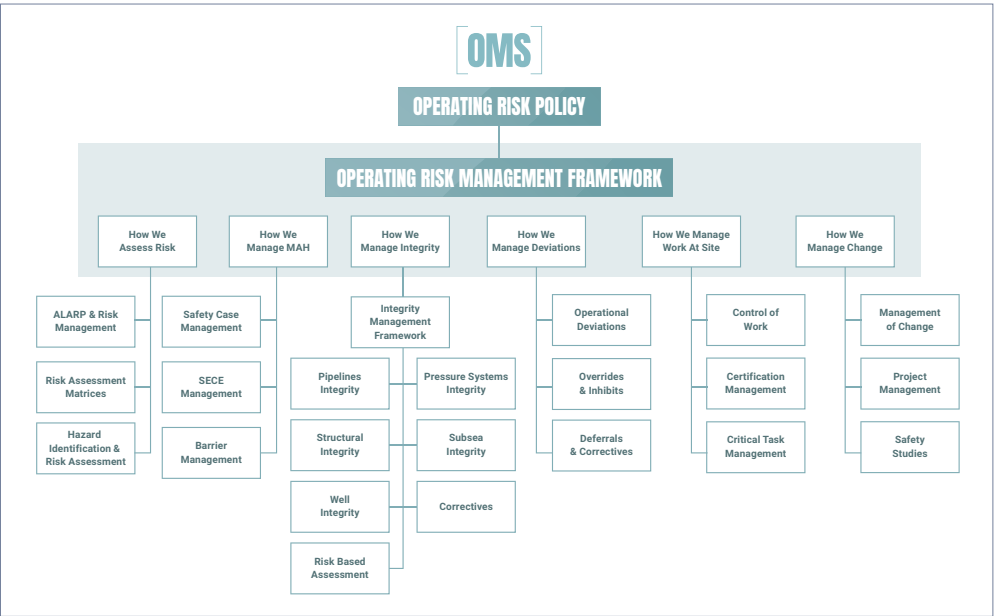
OMS

OPERATING RISK POLICY

OPERATING RISK MANAGEMENT FRAMEWORK

How We Assess Risk

How We Manage MAH

How We Manage Integrity

How We Manage Deviations

How We Manage Work At Site

How We Manage Change

ALARP & Risk Management

Risk Assessment Matrices

Hazard Identification & Risk Assessment

Safety Case Management

SECE Management

Barrier Management

Integrity Management Framework

Pipelines Integrity

Pressure Systems Integrity

Structural Integrity

Subsea Integrity

Well Integrity

Correctives

Risk Based Assessment

Operational Deviations

Overrides & Inhibits

Deferrals & Correctives

Control of Work

Certification Management

Critical Task Management

Management of Change

Project Management

Safety Studies